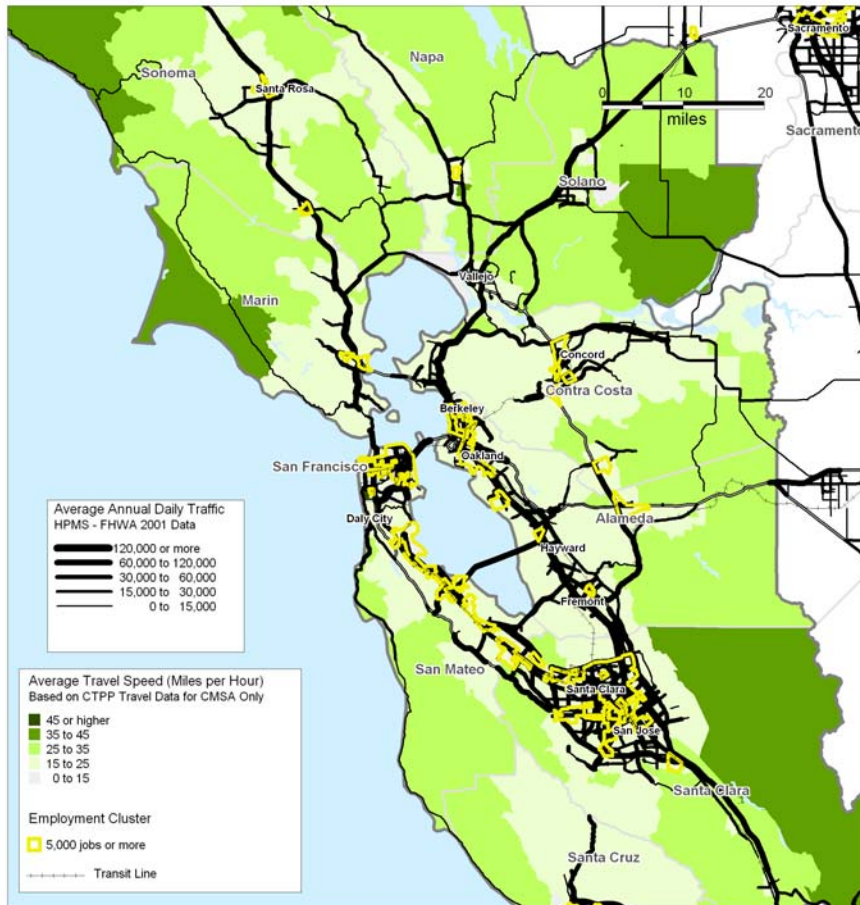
Sacramento
Sonoma
Napa
Santa Rosa
0 10 20
miles
Sacramento
Solano
Vallejo
Marin
Concord
Contra Costa
Berkeley
Oakland
San Francisco
Daly City
Alameda
Hayward
Fremont
San Mateo
Santa Clara
San Jose
Santa Clara
Santa Cruz

Average Annual Daily Traffic
HPMS - FHWA 2001 Data
120,000 or more
60,000 to 120,000
30,000 to 60,000
15,000 to 30,000
0 to 15,000

Average Travel Speed (Miles per Hour)
Based on CTPP Travel Data for CMSA Only
45 or higher
35 to 45
25 to 35
15 to 25
0 to 15

Employment Cluster
5,000 jobs or more

Transit Line